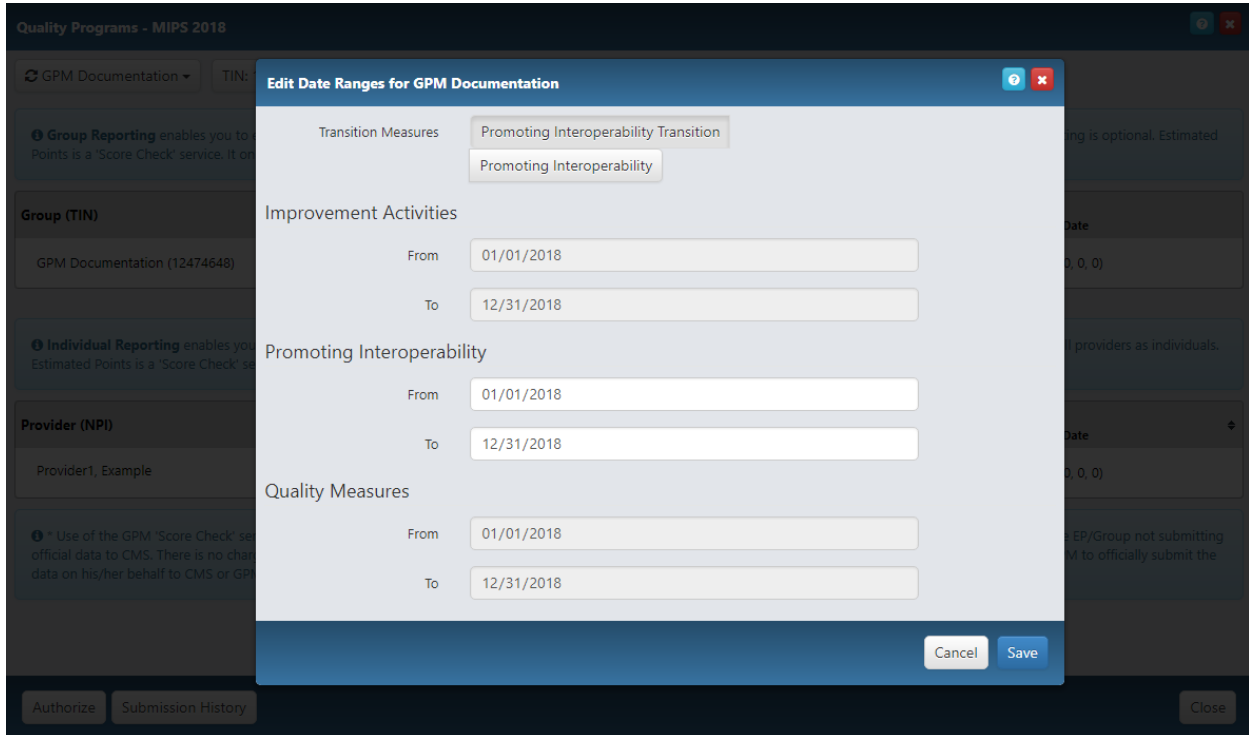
Quality Programs - MIPS 2018

GPM Documentation TIN:

Group Reporting enables you to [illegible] ing is optional. Estimated Points is a 'Score Check' service. It on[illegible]

Group (TIN) Date

GPM Documentation (12474648) 0, 0, 0)

Individual Reporting enables you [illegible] ll providers as individuals. Estimated Points is a 'Score Check' se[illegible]

Provider (NPI) Date

Provider1, Example 0, 0, 0)

* Use of the GPM 'Score Check' ser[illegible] e EP/Group not submitting official data to CMS. There is no chang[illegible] M to officially submit the data on his/her behalf to CMS or GPM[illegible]

Authorize Submission History Close

Edit Date Ranges for GPM Documentation

Transition Measures Promoting Interoperability Transition
Promoting Interoperability

Improvement Activities

From 01/01/2018

To 12/31/2018

Promoting Interoperability

From 01/01/2018

To 12/31/2018

Quality Measures

From 01/01/2018

To 12/31/2018

Cancel Save